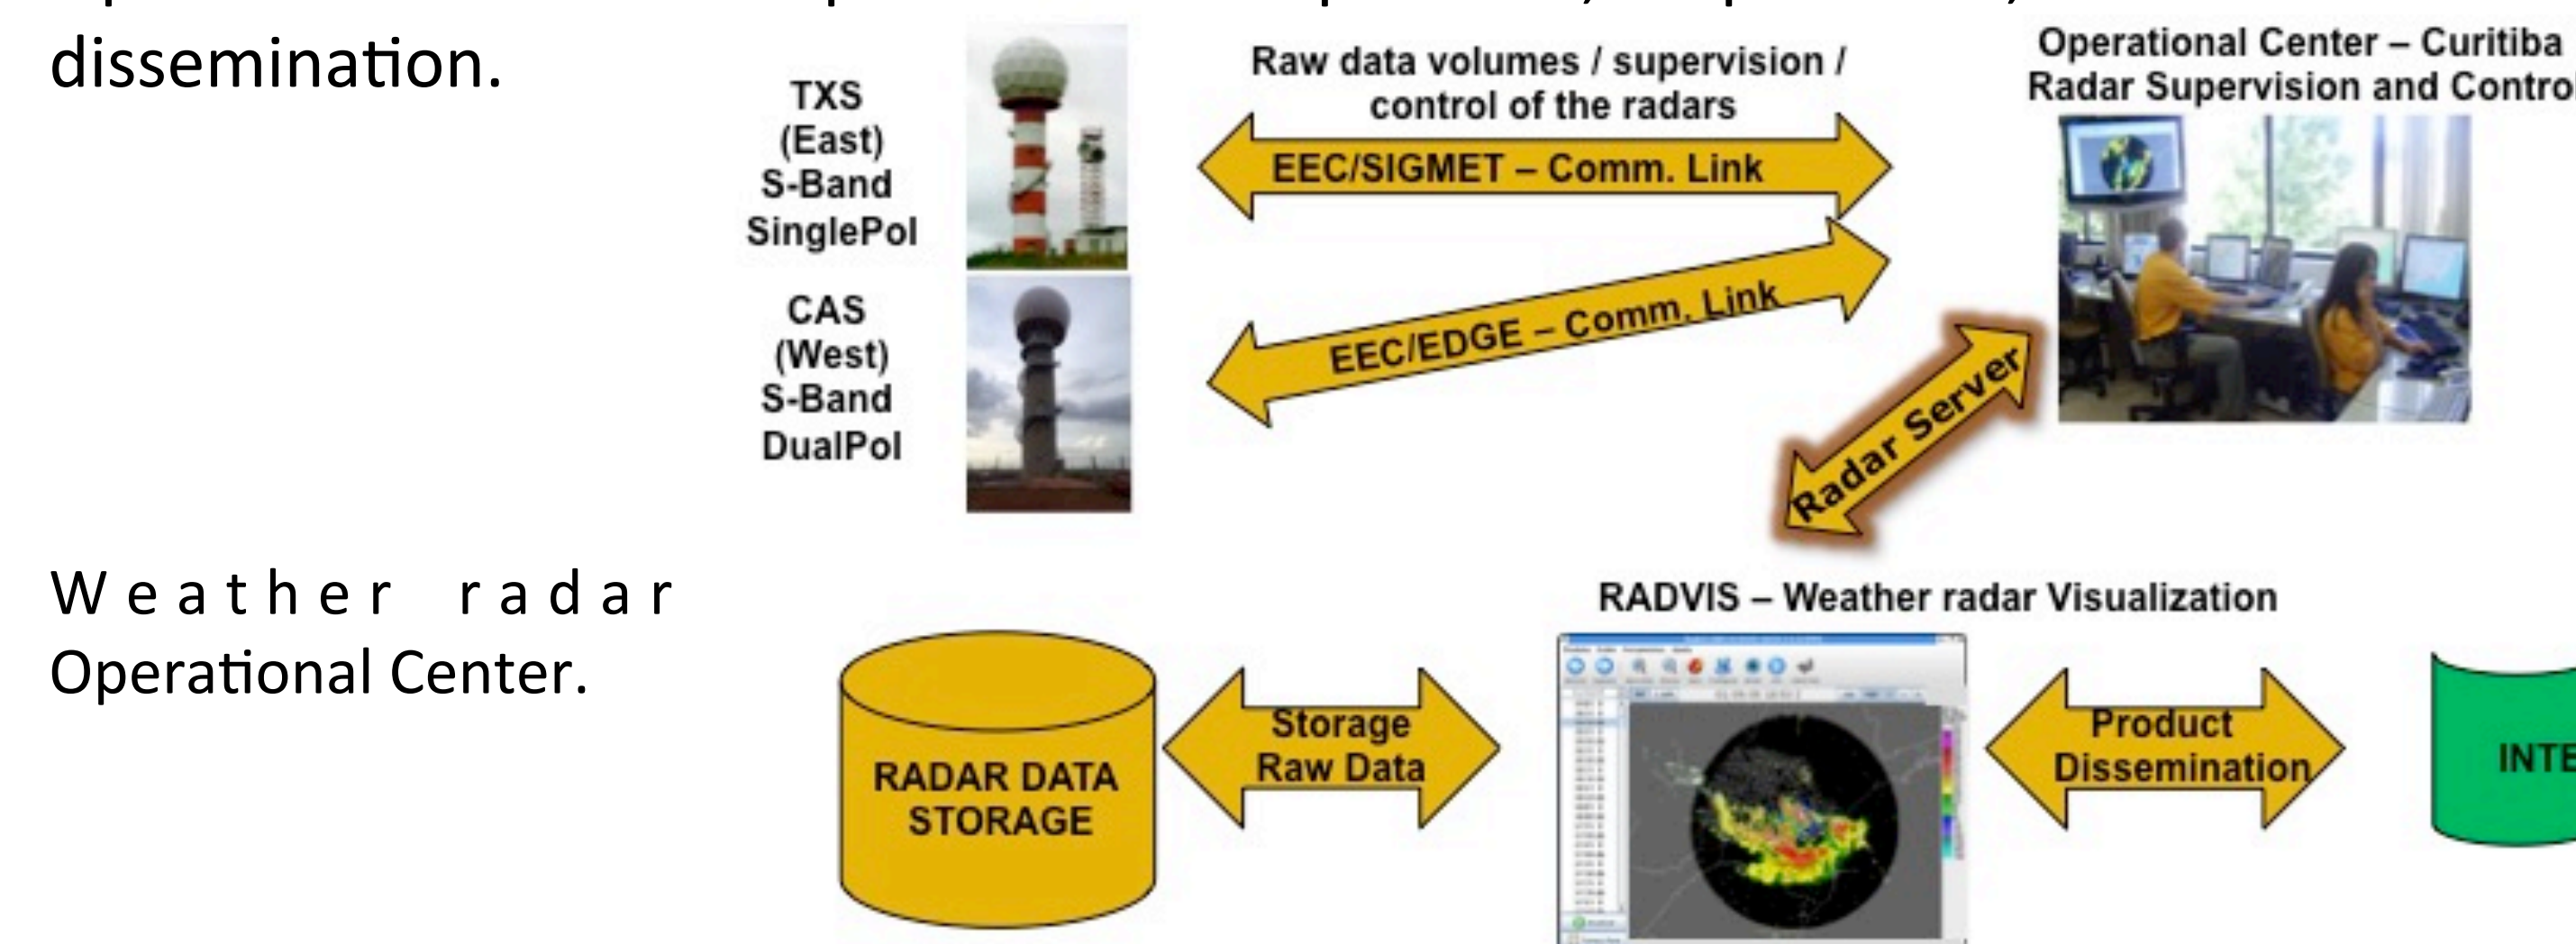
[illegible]
dissemination.

Weather radar Operational Center.

TXS
(East)
S-Band
SinglePol

CAS
(West)
S-Band
DualPol

Raw data volumes / supervision / control of the radars

EEC/SIGMET – Comm. Link

EEC/EDGE – Comm. Link

Operational Center – Curitiba
Radar Supervision and Contro

Radar Server

RADVIS – Weather radar Visualization

RADAR DATA STORAGE

Storage Raw Data

Product Dissemination

INTE